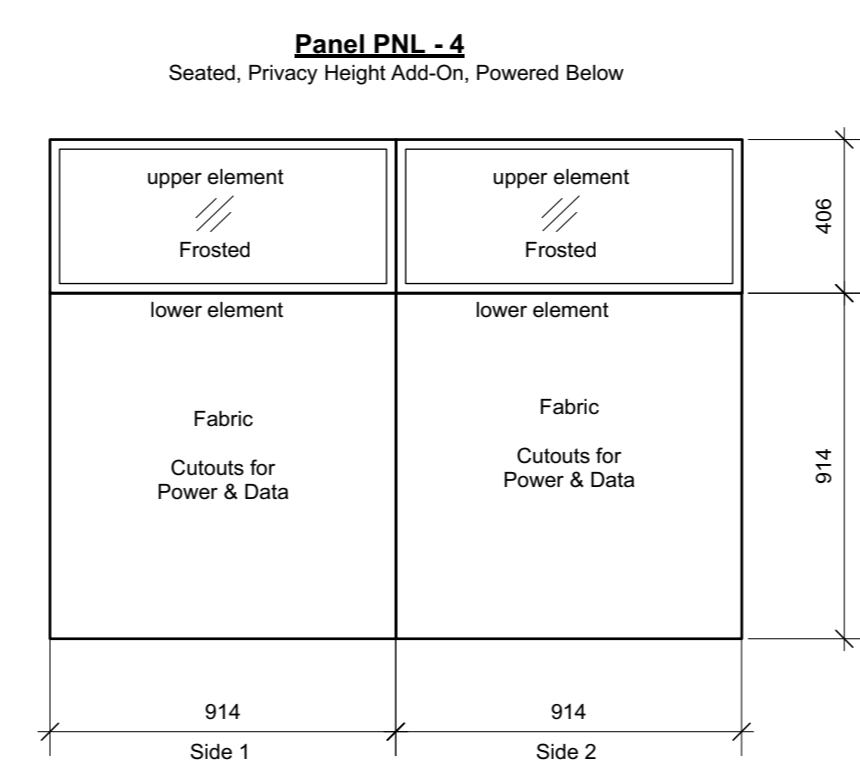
Panel PNL - 4
Seated, Privacy Height Add-On, Powered Below

upper element
Frosted

upper element
Frosted

406

lower element
Fabric
Cutouts for Power & Data

lower element
Fabric
Cutouts for Power & Data

914

914
Side 1

914
Side 2